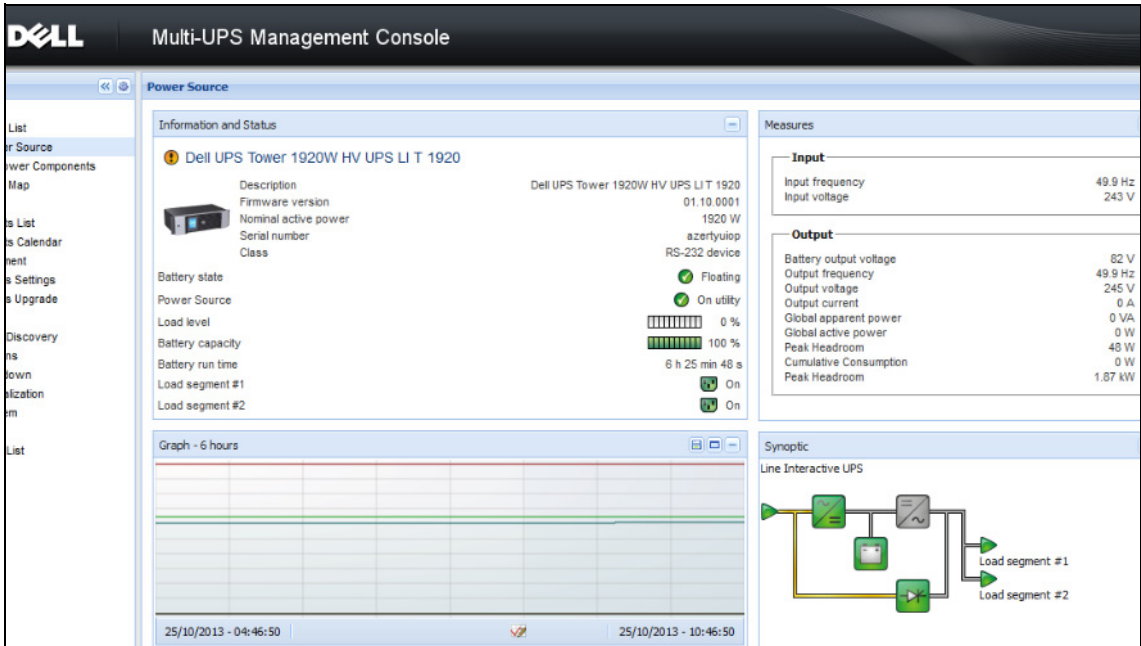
DELL Multi-UPS Management Console

List
r Source
wer Components
Map

s List
s Calendar
nent
s Settings
s Upgrade

Discovery
ns
lown
alization
m

List

Power Source

Information and Status

Dell UPS Tower 1920W HV UPS LI T 1920

| | |
|---|---|
| Description | Dell UPS Tower 1920W HV UPS LI T 1920 |
| Firmware version | 01.10.0001 |
| Nominal active power | 1920 W |
| Serial number | azertyuiop |
| Class | RS-232 device |
| Battery state | Floating |
| Power Source | On utility |
| Load level | 0 % |
| Battery capacity | 100 % |
| Battery run time | 6 h 25 min 48 s |
| Load segment #1 | On |
| Load segment #2 | On |

Measures

Input

| | |
|---|---|
| Input frequency | 49.9 Hz |
| Input voltage | 243 V |

Output

| | |
|---|---|
| Battery output voltage | 82 V |
| Output frequency | 49.9 Hz |
| Output voltage | 245 V |
| Output current | 0 A |
| Global apparent power | 0 VA |
| Global active power | 0 W |
| Peak Headroom | 48 W |
| Cumulative Consumption | 0 W |
| Peak Headroom | 1.87 kW |

Graph - 6 hours

25/10/2013 - 04:46:50
25/10/2013 - 10:46:50

Synoptic

Line Interactive UPS

Load segment #1
Load segment #2